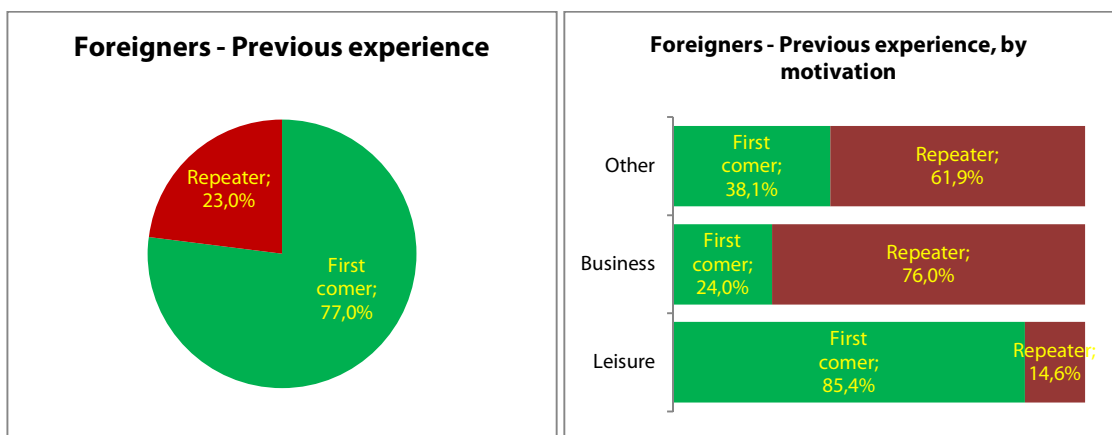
Foreigners - Previous experience

Repeater; 23,0%

First comer; 77,0%

Foreigners - Previous experience, by motivation

Other
First comer; 38,1%
Repeater; 61,9%

Business
First comer; 24,0%
Repeater; 76,0%

Leisure
First comer; 85,4%
Repeater; 14,6%